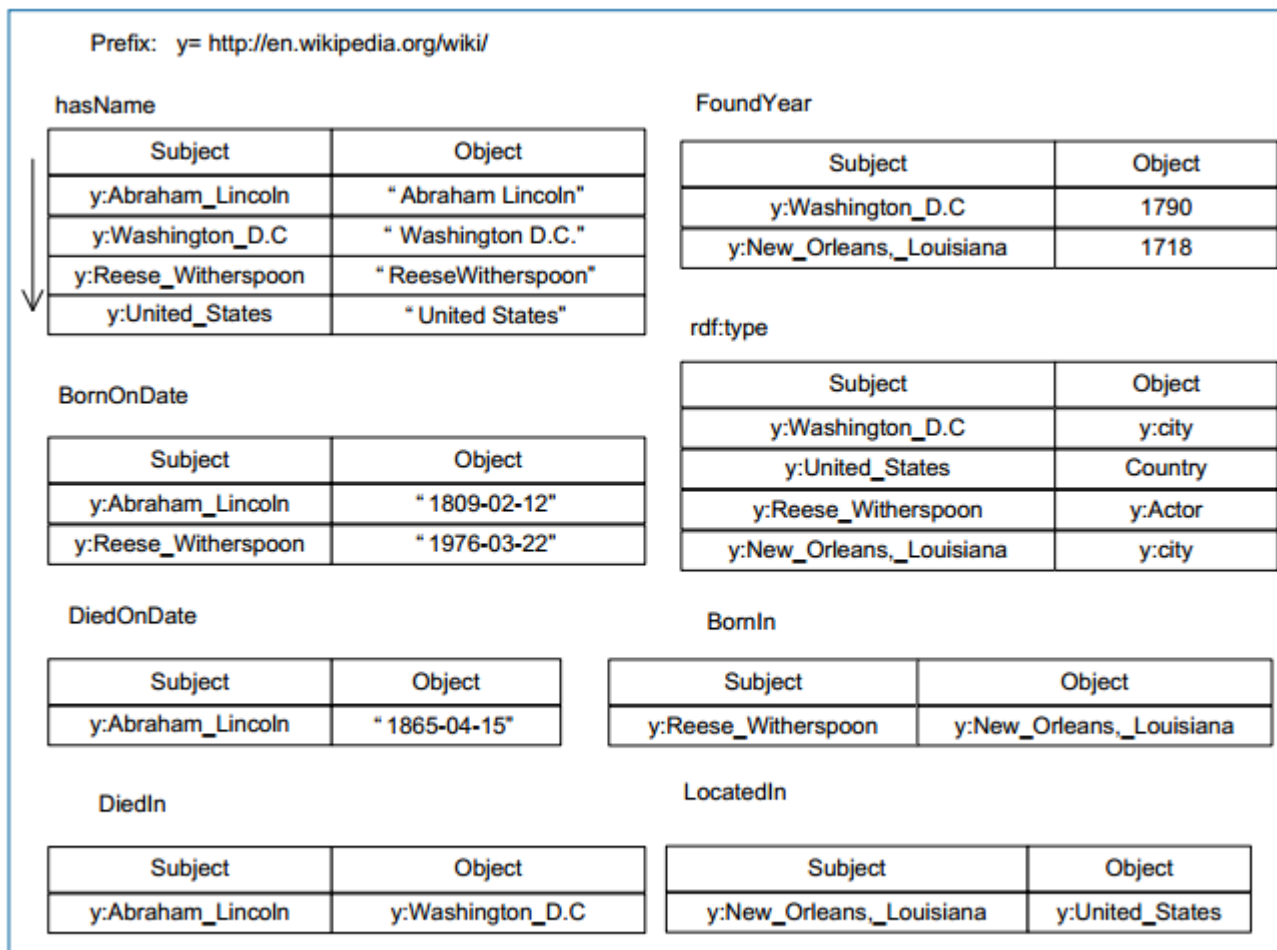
Prefix: y= http://en.wikipedia.org/wiki/

hasName

| Subject | Object |
|---|---|
| y:Abraham_Lincoln | " Abraham Lincoln" |
| y:Washington_D.C | " Washington D.C." |
| y:Reese_Witherspoon | " ReeseWitherspoon" |
| y:United_States | " United States" |

FoundYear

| Subject | Object |
|---|---|
| y:Washington_D.C | 1790 |
| y:New_Orleans,_Louisiana | 1718 |

rdf:type

| Subject | Object |
|---|---|
| y:Washington_D.C | y:city |
| y:United_States | Country |
| y:Reese_Witherspoon | y:Actor |
| y:New_Orleans,_Louisiana | y:city |

BornOnDate

| Subject | Object |
|---|---|
| y:Abraham_Lincoln | " 1809-02-12" |
| y:Reese_Witherspoon | " 1976-03-22" |

DiedOnDate

| Subject | Object |
|---|---|
| y:Abraham_Lincoln | " 1865-04-15" |

BornIn

| Subject | Object |
|---|---|
| y:Reese_Witherspoon | y:New_Orleans,_Louisiana |

DiedIn

| Subject | Object |
|---|---|
| y:Abraham_Lincoln | y:Washington_D.C |

LocatedIn

| Subject | Object |
|---|---|
| y:New_Orleans,_Louisiana | y:United_States |